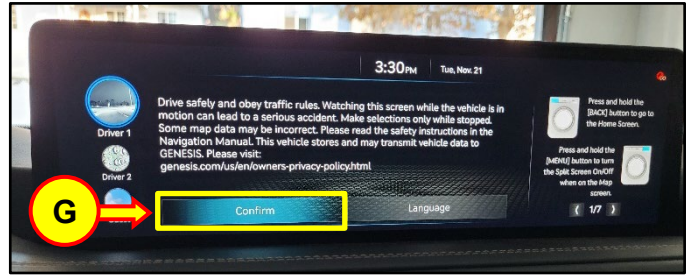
3:30PM Tue, Nov. 21

Driver 1

Driver 2

Drive safely and obey traffic rules. Watching this screen while the vehicle is in motion can lead to a serious accident. Make selections only while stopped. Some map data may be incorrect. Please read the safety instructions in the Navigation Manual. This vehicle stores and may transmit vehicle data to GENESIS. Please visit: genesis.com/us/en/owners-privacy-policy.html

Press and hold the [BACK] button to go to the Home Screen.

Press and hold the [MENU] button to turn the Split Screen On/Off when on the Map screen.

❮ 1/7 ❯

G

Confirm

Language